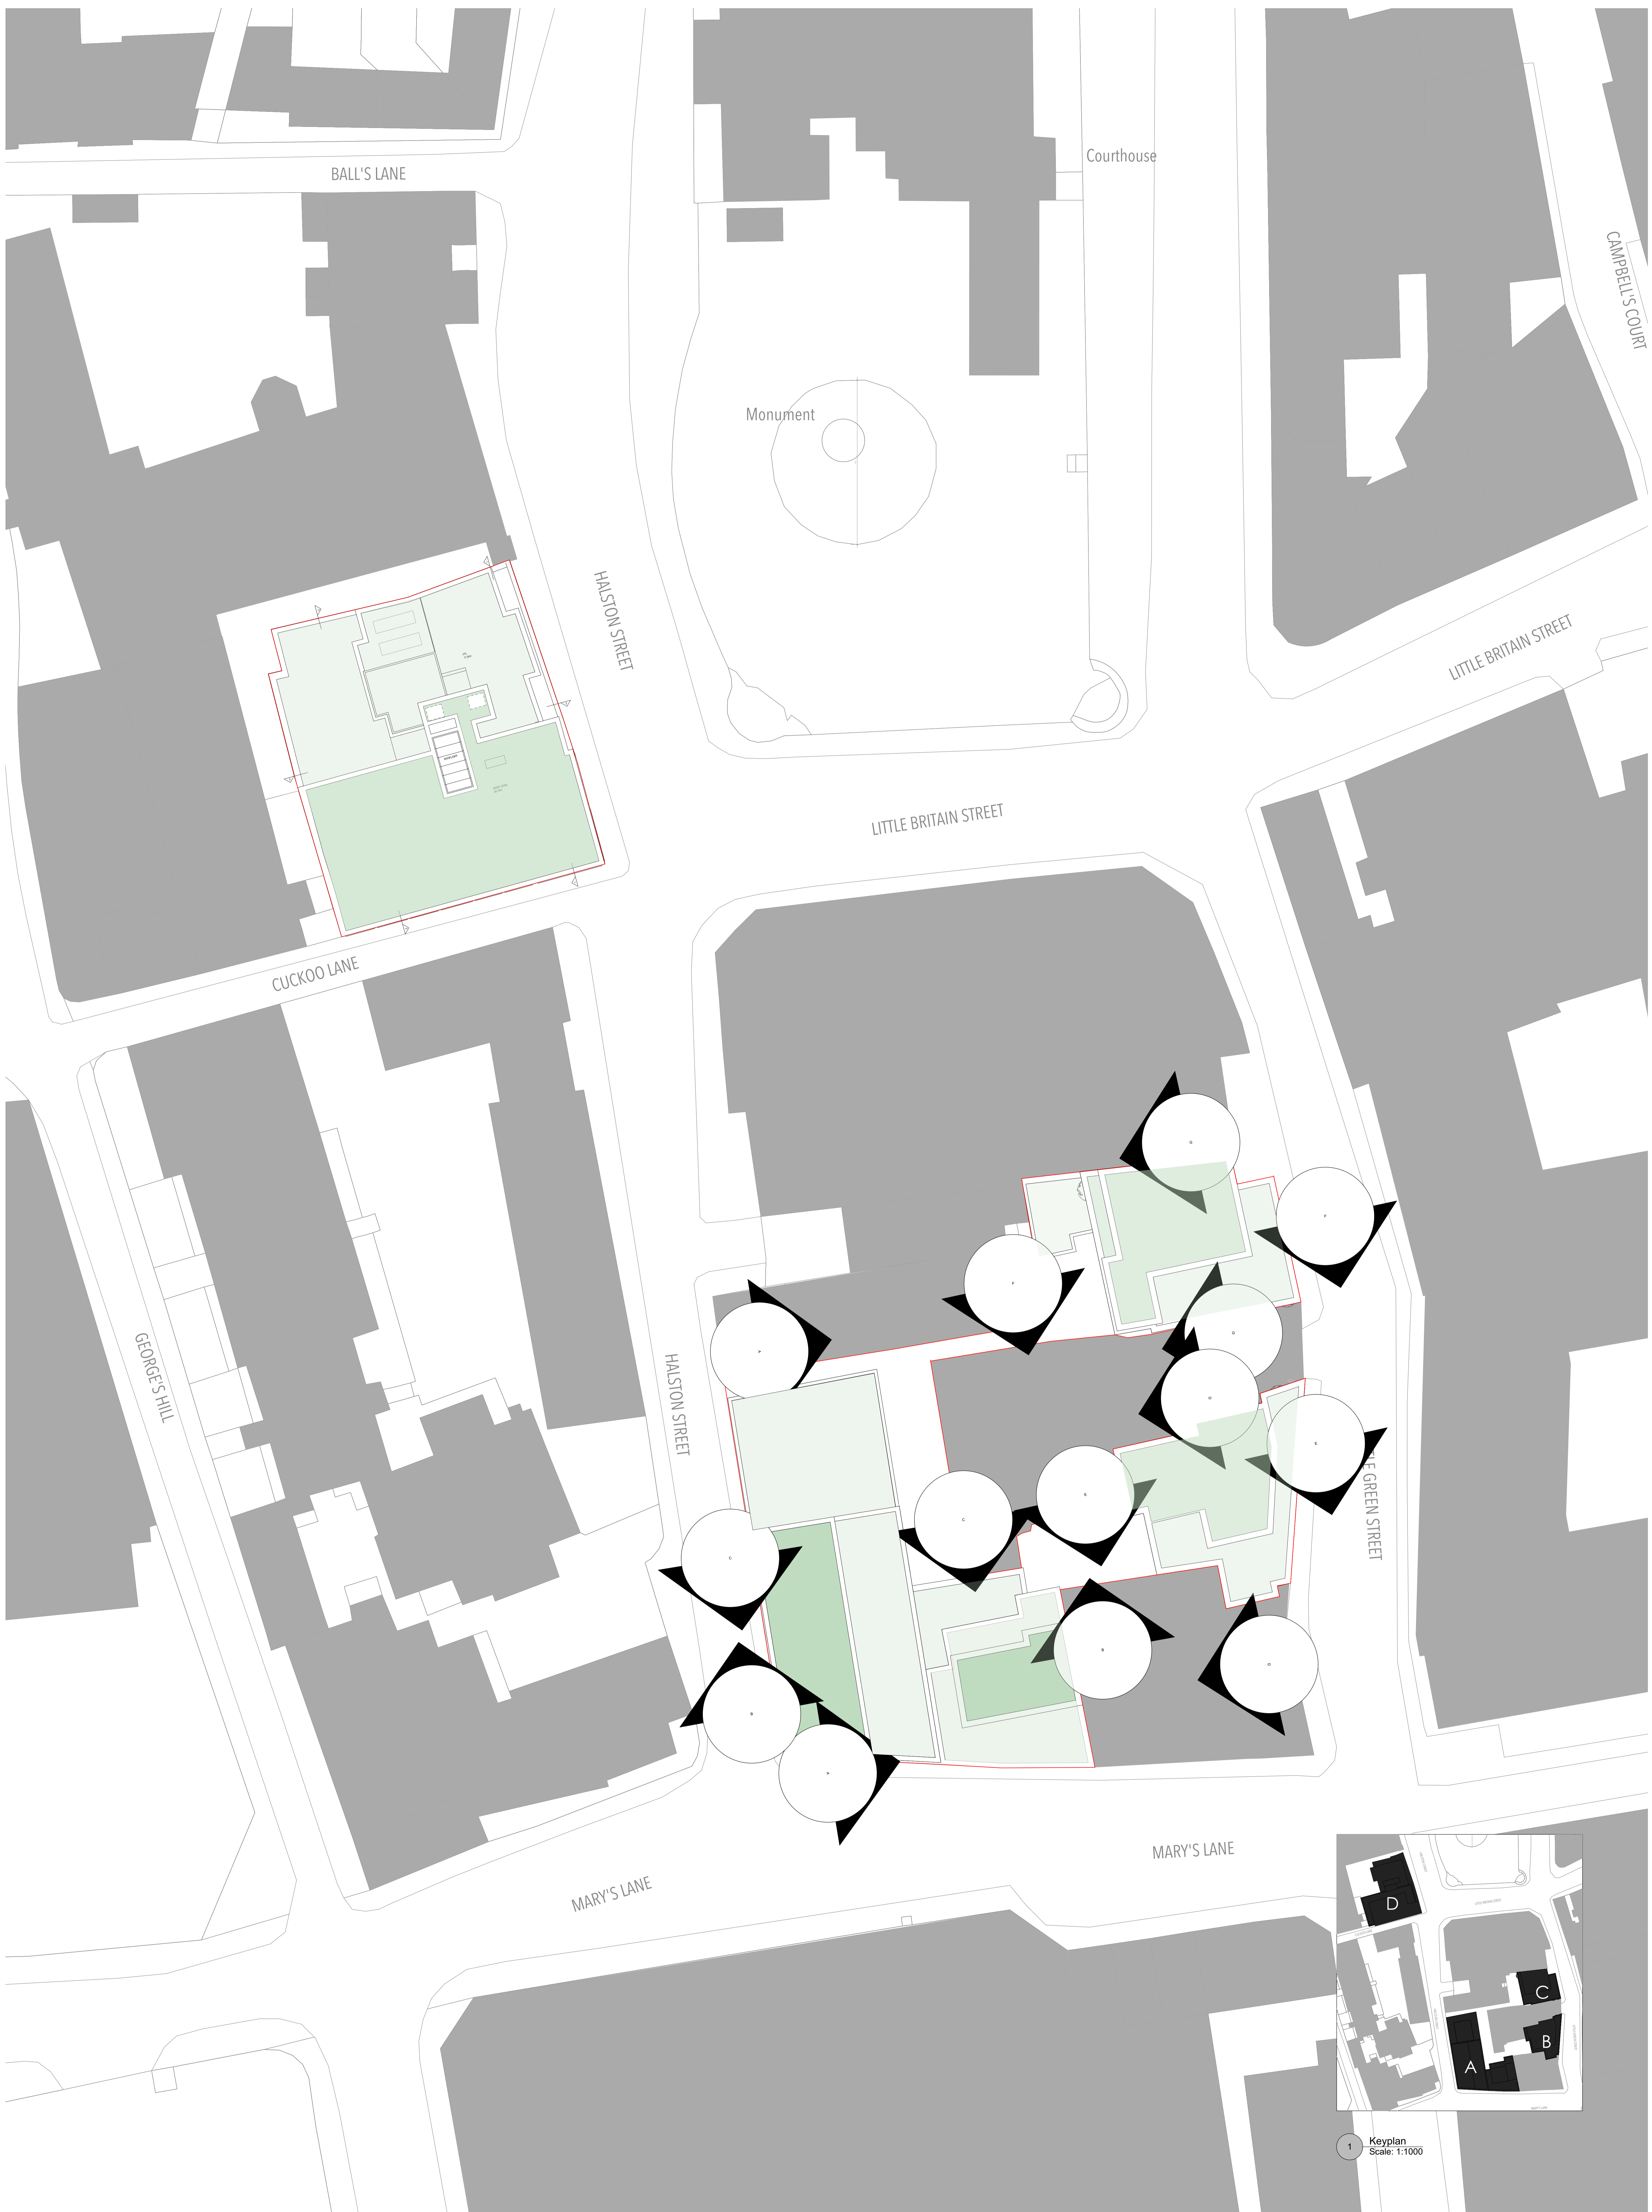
BALL'S LANE

Courthouse

CAMPBELL'S COURT

Monument

HALSTON STREET

LITTLE BRITAIN STREET

LITTLE BRITAIN STREET

CUCKOO LANE

GEORGE'S HILL

HALSTON STREET

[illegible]E GREEN STREET

MARY'S LANE

MARY'S LANE

D

C

B

A

1 Keyplan
Scale: 1:1000